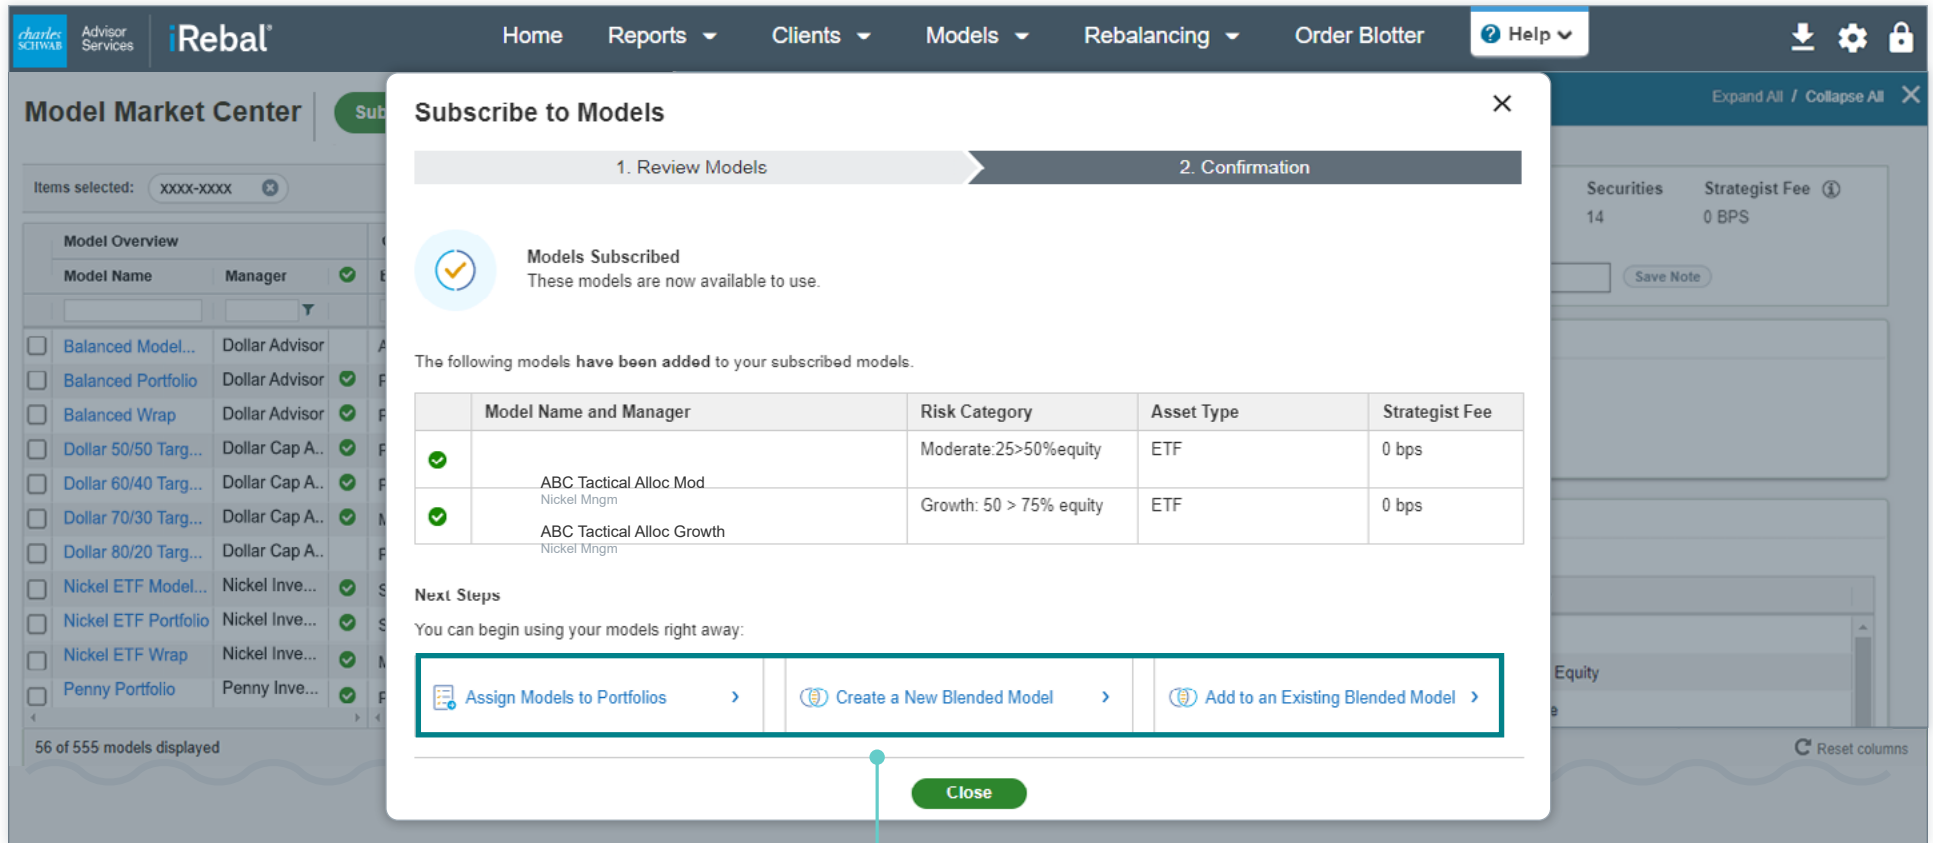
charles SCHWAB Advisor Services iRebal

Home Reports Clients Models Rebalancing Order Blotter Help

Model Market Center Sub

Expand All / Collapse All

Items selected: XXXX-XXXX

Model Overview

| Model Name | Manager |
|---|---|
| Balanced Model... | Dollar Advisor |
| Balanced Portfolio | Dollar Advisor |
| Balanced Wrap | Dollar Advisor |
| Dollar 50/50 Targ... | Dollar Cap A... |
| Dollar 60/40 Targ... | Dollar Cap A... |
| Dollar 70/30 Targ... | Dollar Cap A... |
| Dollar 80/20 Targ... | Dollar Cap A... |
| Nickel ETF Model... | Nickel Inve... |
| Nickel ETF Portfolio | Nickel Inve... |
| Nickel ETF Wrap | Nickel Inve... |
| Penny Portfolio | Penny Inve... |

56 of 555 models displayed

Securities 14
Strategist Fee 0 BPS

Save Note

Equity

Reset columns

Subscribe to Models

1. Review Models
2. Confirmation

Models Subscribed
These models are now available to use.

The following models have been added to your subscribed models.

| | Model Name and Manager | Risk Category | Asset Type | Strategist Fee |
|---|---|---|---|---|
| | ABC Tactical Alloc Mod Nickel Mngm | Moderate:25>50%equity | ETF | 0 bps |
| | ABC Tactical Alloc Growth Nickel Mngm | Growth: 50 > 75% equity | ETF | 0 bps |

Next Steps

You can begin using your models right away:

Assign Models to Portfolios
Create a New Blended Model
Add to an Existing Blended Model

Close